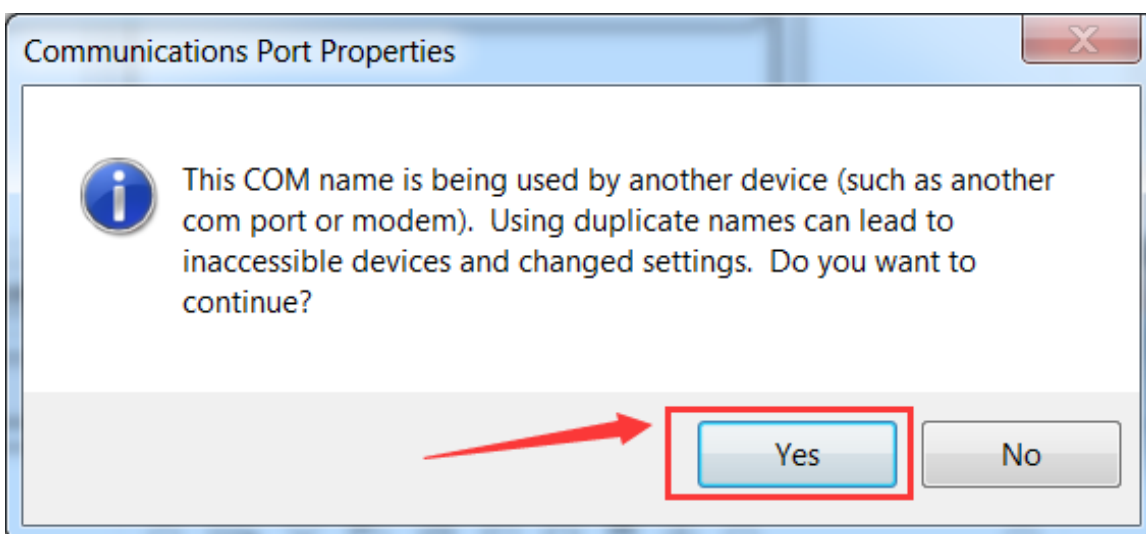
Communications Port Properties

This COM name is being used by another device (such as another com port or modem).  Using duplicate names can lead to inaccessible devices and changed settings.  Do you want to continue?

Yes

No